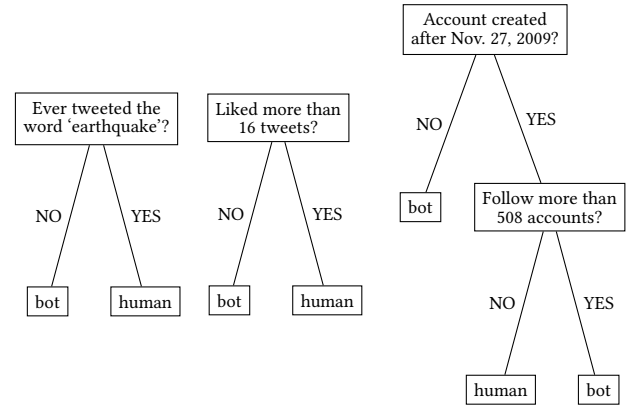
Ever tweeted the word 'earthquake'?

NO

YES

bot

human

Liked more than 16 tweets?

NO

YES

bot

human

Account created after Nov. 27, 2009?

NO

YES

bot

Follow more than 508 accounts?

NO

YES

human

bot